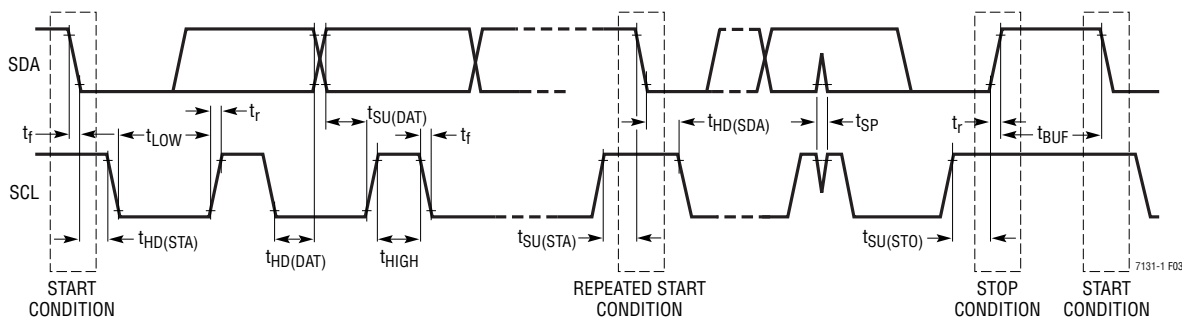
SDA

SCL

$t_f$

$t_{LOW}$

$t_r$

$t_{SU(DAT)}$

$t_f$

$t_{HD(SDA)}$

$t_{SP}$

$t_r$

$t_{BUF}$

$t_{HD(STA)}$

$t_{HD(DAT)}$

$t_{HIGH}$

$t_{SU(STA)}$

$t_{SU(STO)}$

7131-1 F03

START CONDITION

REPEATED START CONDITION

STOP CONDITION

START CONDITION